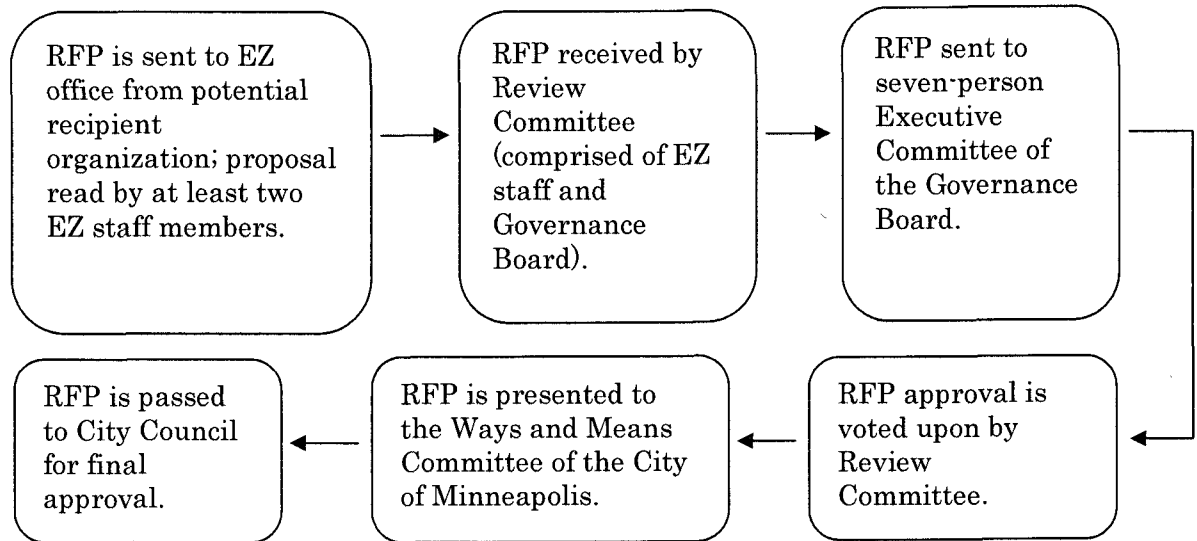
RFP is sent to EZ office from potential recipient organization; proposal read by at least two EZ staff members.

RFP received by Review Committee (comprised of EZ staff and Governance Board).

RFP sent to seven-person Executive Committee of the Governance Board.

RFP approval is voted upon by Review Committee.

RFP is presented to the Ways and Means Committee of the City of Minneapolis.

RFP is passed to City Council for final approval.